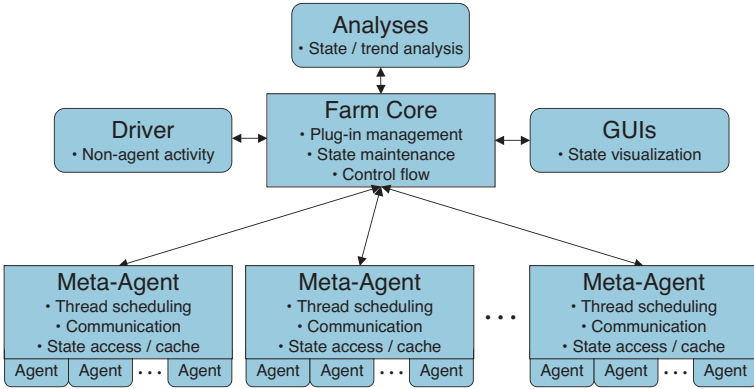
Analyses
• State / trend analysis

Driver
• Non-agent activity

Farm Core
• Plug-in management
• State maintenance
• Control flow

GUIs
• State visualization

Meta-Agent
• Thread scheduling
• Communication
• State access / cache

Agent | Agent | . . . | Agent

Meta-Agent
• Thread scheduling
• Communication
• State access / cache

Agent | Agent | . . . | Agent

. . .

Meta-Agent
• Thread scheduling
• Communication
• State access / cache

Agent | Agent | . . . | Agent